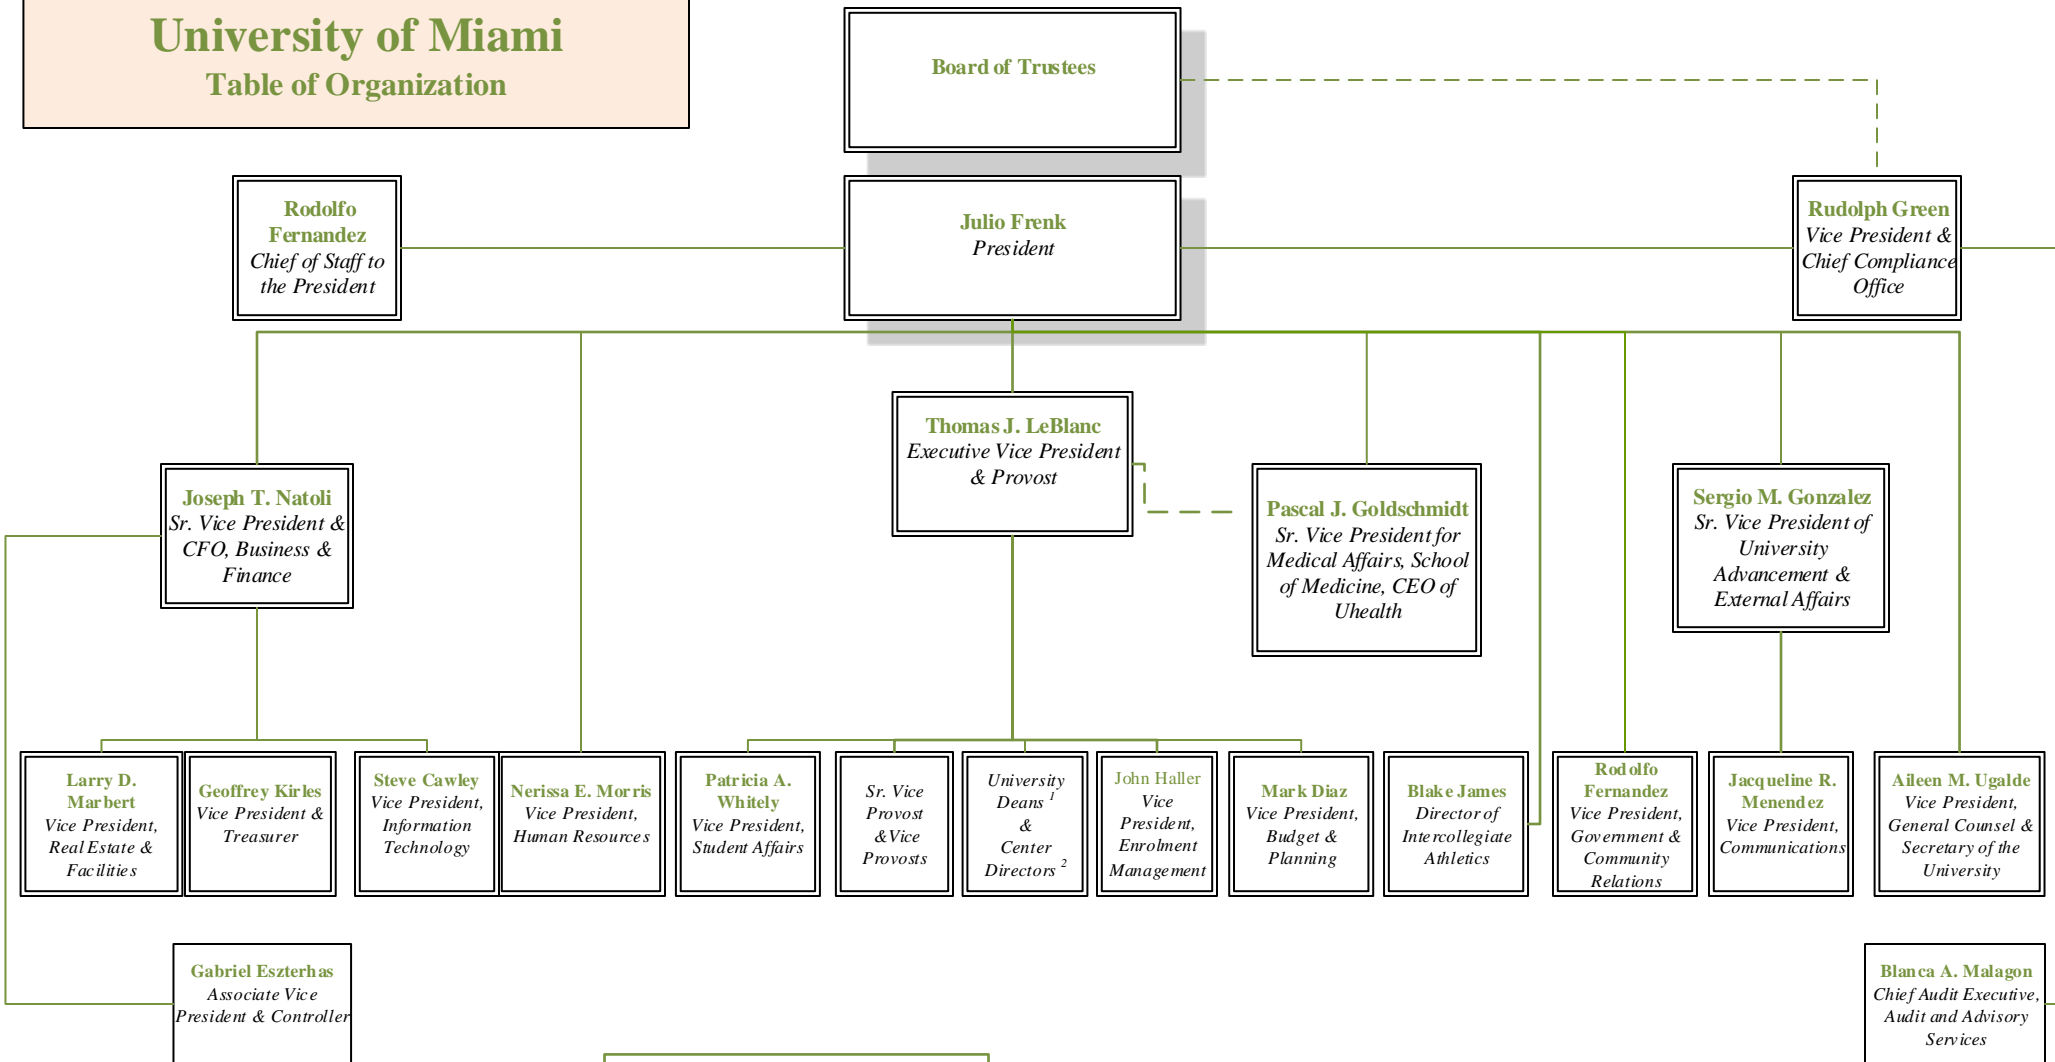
University of Miami
Table of Organization

Board of Trustees

Rodolfo Fernandez
Chief of Staff to the President

Julio Frenk
President

Rudolph Green
Vice President & Chief Compliance Office

Thomas J. LeBlanc
Executive Vice President & Provost

Joseph T. Natoli
Sr. Vice President & CFO, Business & Finance

Pascal J. Goldschmidt
Sr. Vice President for Medical Affairs, School of Medicine, CEO of Uhealth

Sergio M. Gonzalez
Sr. Vice President of University Advancement & External Affairs

Larry D. Marbert
Vice President, Real Estate & Facilities

Geoffrey Kirles
Vice President & Treasurer

Steve Cawley
Vice President, Information Technology

Nerissa E. Morris
Vice President, Human Resources

Patricia A. Whitely
Vice President, Student Affairs

Sr. Vice Provost & Vice Provosts

University Deans $^1$ & Center Directors $^2$

John Haller
Vice President, Enrolment Management

Mark Diaz
Vice President, Budget & Planning

Blake James
Director of Intercollegiate Athletics

Rodolfo Fernandez
Vice President, Government & Community Relations

Jacqueline R. Menendez
Vice President, Communications

Aileen M. Ugalde
Vice President, General Counsel & Secretary of the University

Gabriel Eszterhas
Associate Vice President & Controller

Blanca A. Malagon
Chief Audit Executive, Audit and Advisory Services